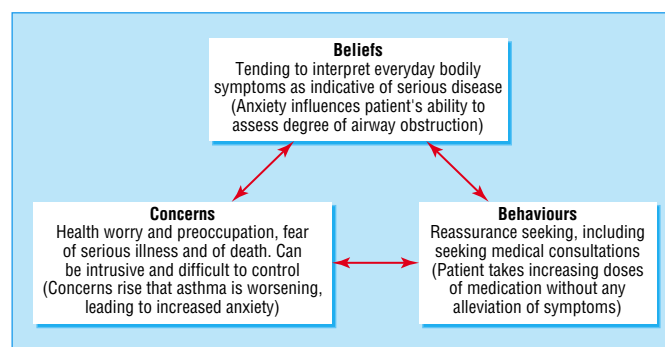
Beliefs
Tending to interpret everyday bodily symptoms as indicative of serious disease
(Anxiety influences patient's ability to assess degree of airway obstruction)

Concerns
Health worry and preoccupation, fear of serious illness and of death. Can be intrusive and difficult to control
(Concerns rise that asthma is worsening, leading to increased anxiety)

Behaviours
Reassurance seeking, including seeking medical consultations
(Patient takes increasing doses of medication without any alleviation of symptoms)